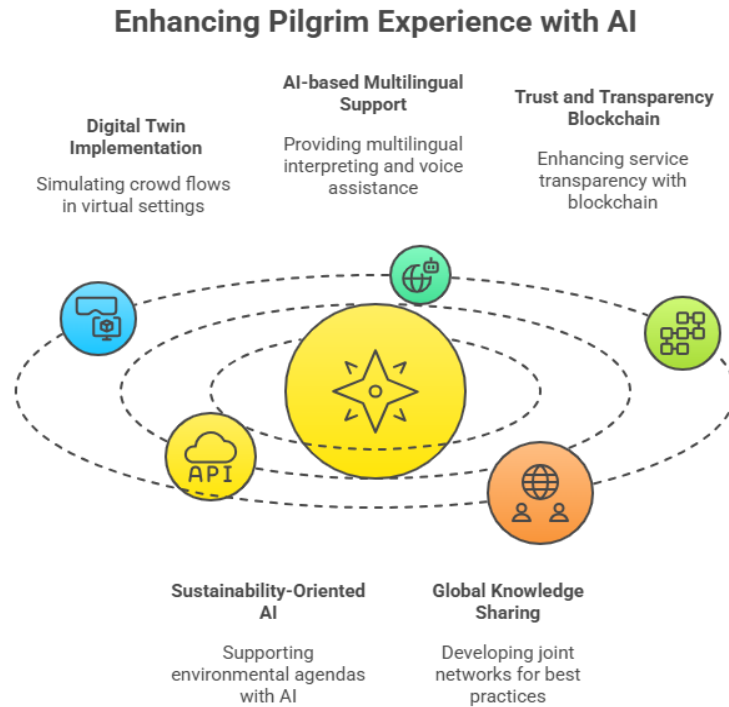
Enhancing Pilgrim Experience with AI

AI-based Multilingual Support

Providing multilingual interpreting and voice assistance

Digital Twin Implementation

Simulating crowd flows in virtual settings

Trust and Transparency Blockchain

Enhancing service transparency with blockchain

API

Sustainability-Oriented AI

Supporting environmental agendas with AI

Global Knowledge Sharing

Developing joint networks for best practices